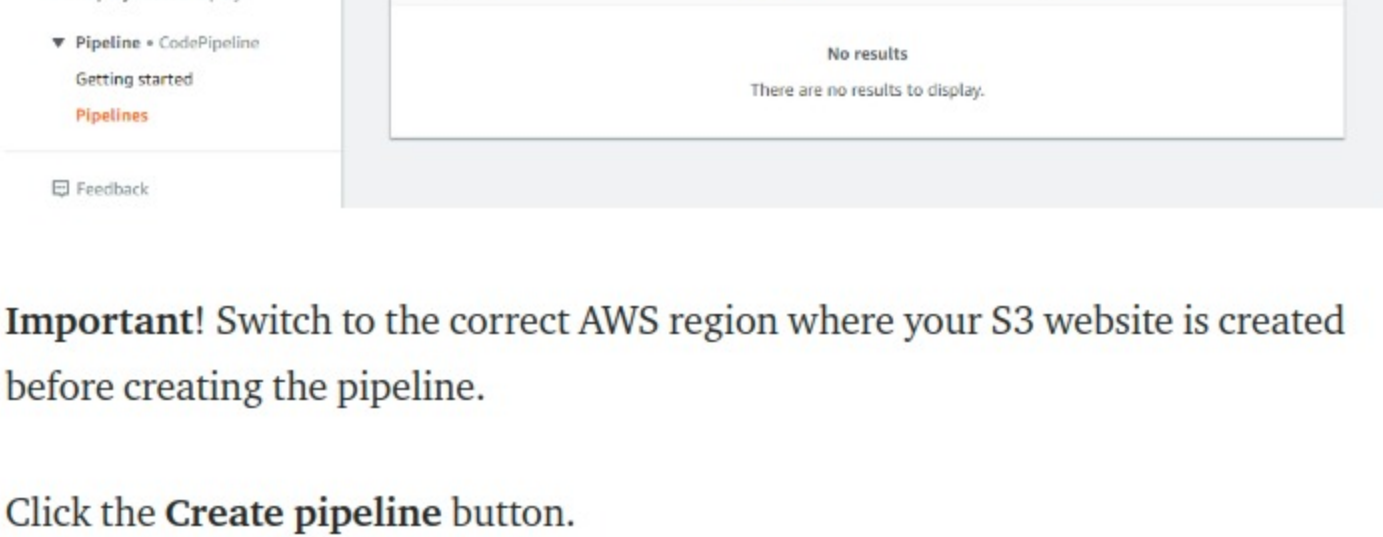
▼ Pipeline • CodePipeline
Getting started
Pipelines

Feedback

No results
There are no results to display.

Important! Switch to the correct AWS region where your S3 website is created before creating the pipeline.

Click the Create pipeline button.